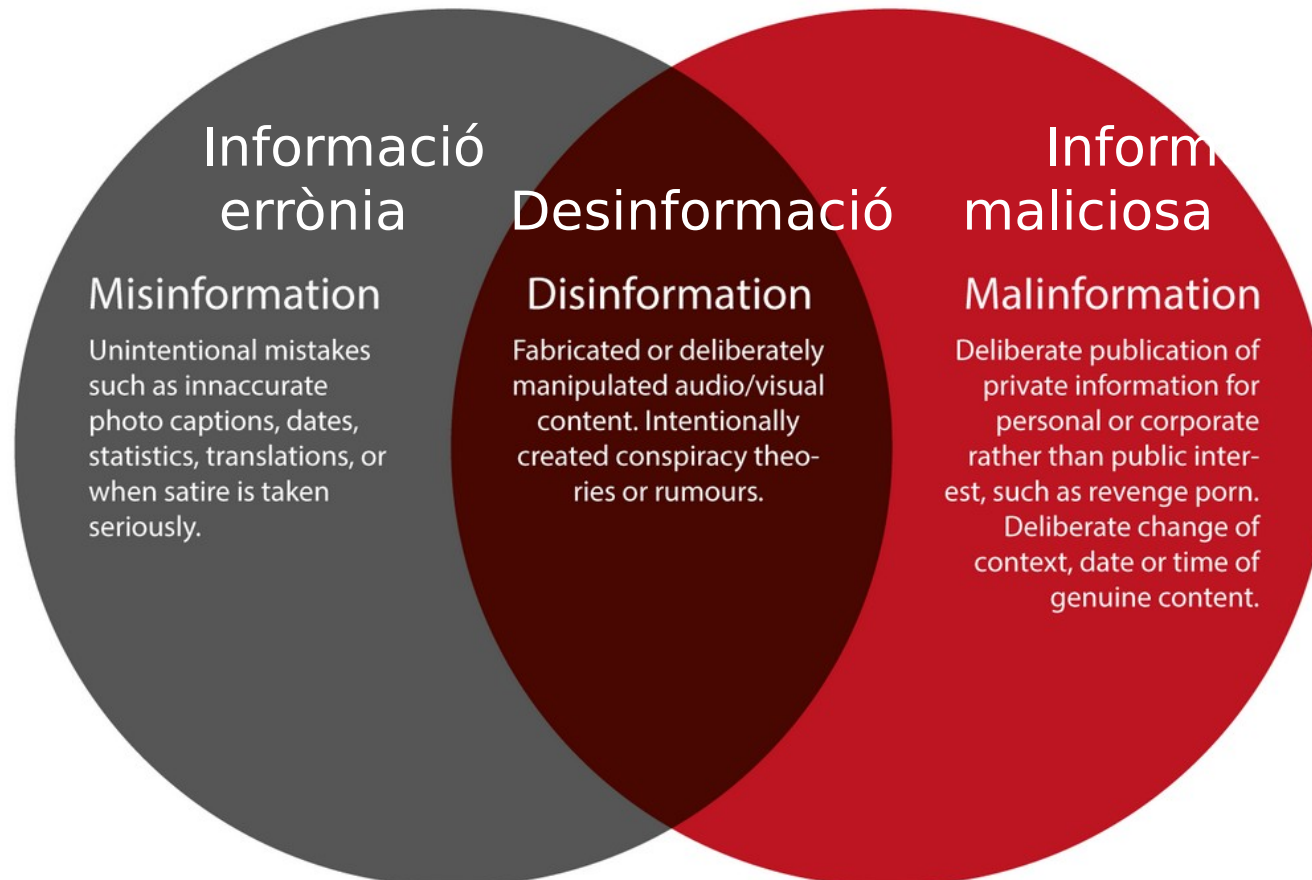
Informació errònia

Misinformation

Unintentional mistakes such as innaccurate photo captions, dates, statistics, translations, or when satire is taken seriously.

Desinformació

Disinformation

Fabricated or deliberately manipulated audio/visual content. Intentionally created conspiracy theories or rumours.

Inform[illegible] maliciosa

Malinformation

Deliberate publication of private information for personal or corporate rather than public interest, such as revenge porn. Deliberate change of context, date or time of genuine content.